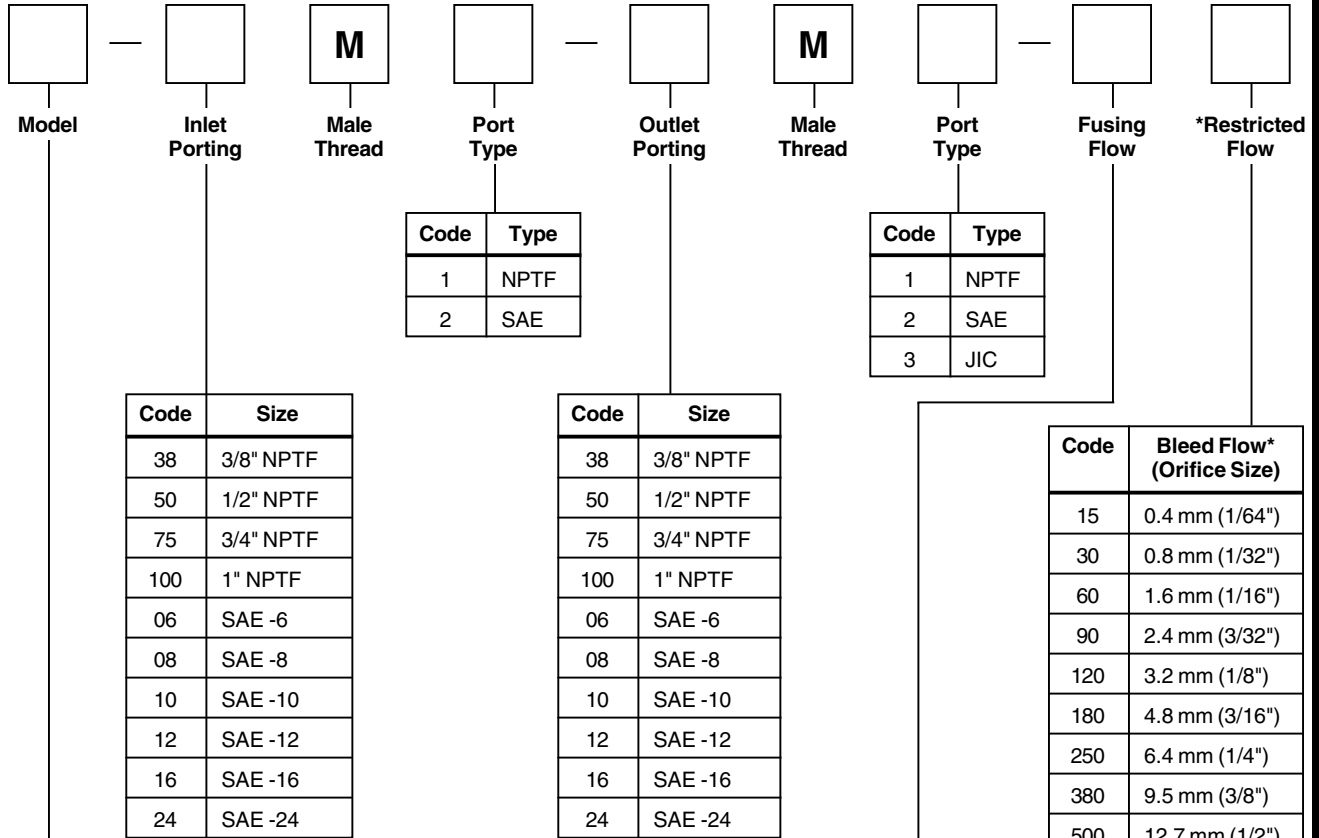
— M — M —

Model

Inlet Porting

Male Thread

Port Type

Outlet Porting

Male Thread

Port Type

Fusing Flow

*Restricted Flow

| Code | Type |
|---|---|
| 1 | NPTF |
| 2 | SAE |

| Code | Type |
|---|---|
| 1 | NPTF |
| 2 | SAE |
| 3 | JIC |

| Code | Size |
|---|---|
| 38 | 3/8" NPTF |
| 50 | 1/2" NPTF |
| 75 | 3/4" NPTF |
| 100 | 1" NPTF |
| 06 | SAE -6 |
| 08 | SAE -8 |
| 10 | SAE -10 |
| 12 | SAE -12 |
| 16 | SAE -16 |
| 24 | SAE -24 |

| Code | Size |
|---|---|
| 38 | 3/8" NPTF |
| 50 | 1/2" NPTF |
| 75 | 3/4" NPTF |
| 100 | 1" NPTF |
| 06 | SAE -6 |
| 08 | SAE -8 |
| 10 | SAE -10 |
| 12 | SAE -12 |
| 16 | SAE -16 |
| 24 | SAE -24 |

| Code | Bleed Flow* (Orifice Size) |
|---|---|
| 15 | 0.4 mm (1/64") |
| 30 | 0.8 mm (1/32") |
| 60 | 1.6 mm (1/16") |
| 90 | 2.4 mm (3/32") |
| 120 | 3.2 mm (1/8") |
| 180 | 4.8 mm (3/16") |
| 250 | 6.4 mm (1/4") |
| 380 | 9.5 mm (3/8") |
| 500 | 12.7 mm (1/2") |